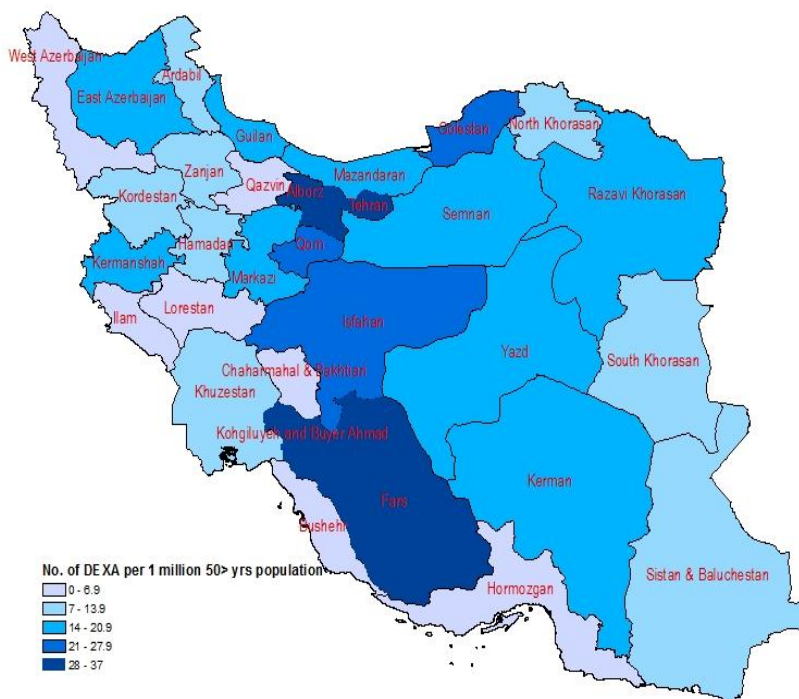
West Azerbaijan
Ardabil
East Azerbaijan
Guilan
Golestan
North Khorasan
Zanjan
Mazandaran
Qazvin
Alborz
Kordestan
Tehran
Semnan
Razavi Khorasan
Hamadan
Qom
Kermanshah
Markazi
Lorestan
Ilam
Isfahan
Yazd
South Khorasan
Chaharmahal & Bakhtiari
Khuzestan
Kohgiluyeh and Buyer Ahmad
Kerman
Fars
Bushehr
Hormozgan
Sistan & Baluchestan

No. of DEXA per 1 million 50> yrs population
0 - 6.9
7 - 13.9
14 - 20.9
21 - 27.9
28 - 37